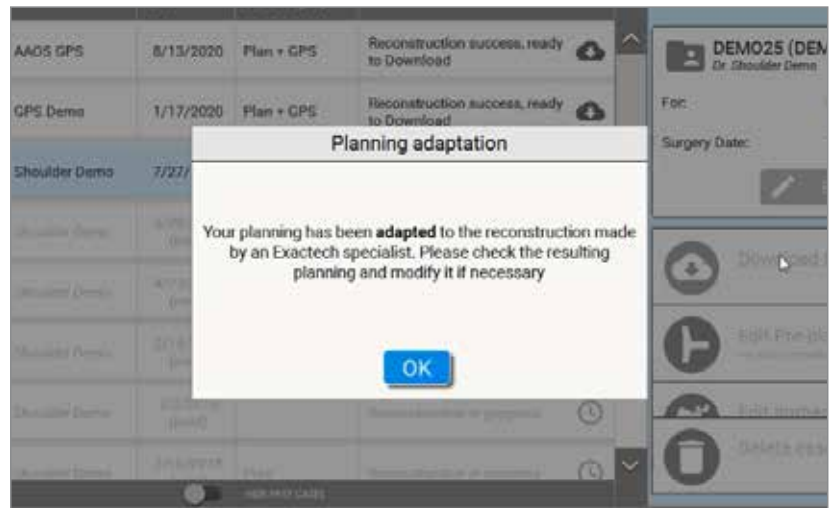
AAOS GPS | 8/13/2020 | Plan + GPS | Reconstruction success, ready to Download

GPS Demo | 1/17/2020 | Plan + GPS | Reconstruction success, ready to Download

Shoulder Demo | 7/27/

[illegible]

DEMO25 (DEM
Dr. Shoulder Demo

For:

Surgery Date:

Download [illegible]

Edit Pre-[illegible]

Edit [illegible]

Delete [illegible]

Planning adaptation

Your planning has been **adapted** to the reconstruction made by an Exactech specialist. Please check the resulting planning and modify it if necessary

OK